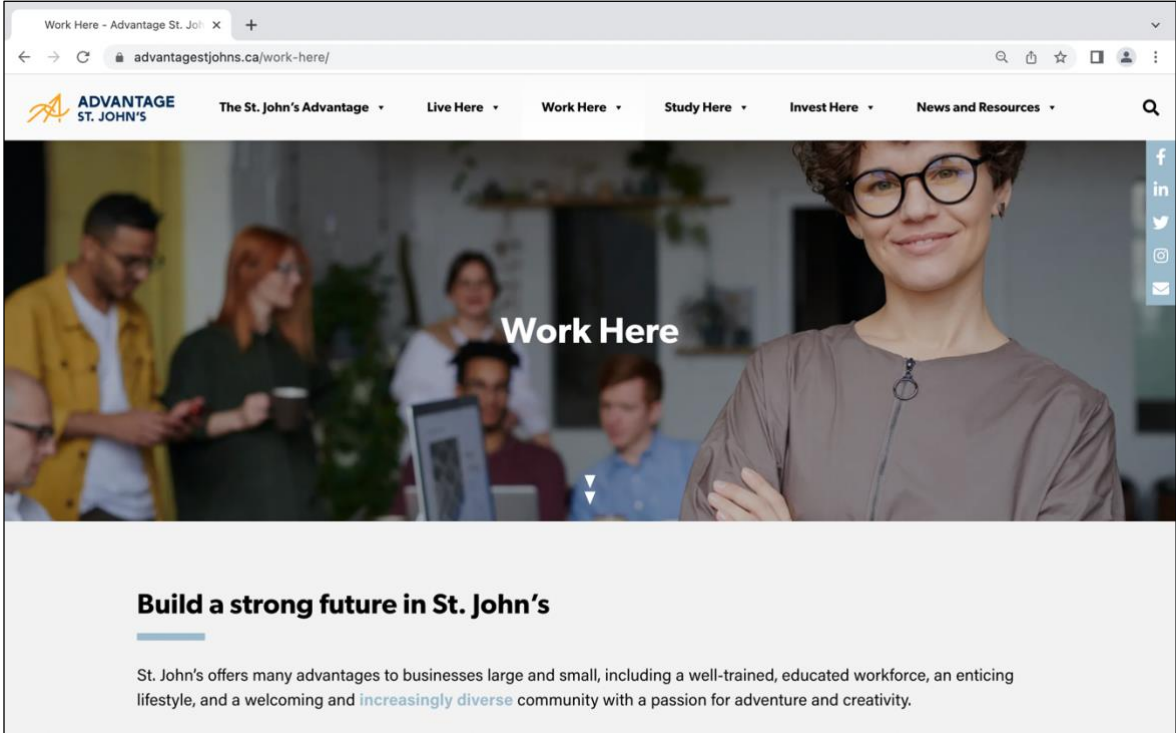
Work Here - Advantage St. Joh ×
+
advantagestjohns.ca/work-here/

ADVANTAGE
ST. JOHN'S

The St. John's Advantage ▾
Live Here ▾
Work Here ▾
Study Here ▾
Invest Here ▾
News and Resources ▾

Work Here

Build a strong future in St. John's

St. John's offers many advantages to businesses large and small, including a well-trained, educated workforce, an enticing lifestyle, and a welcoming and increasingly diverse community with a passion for adventure and creativity.